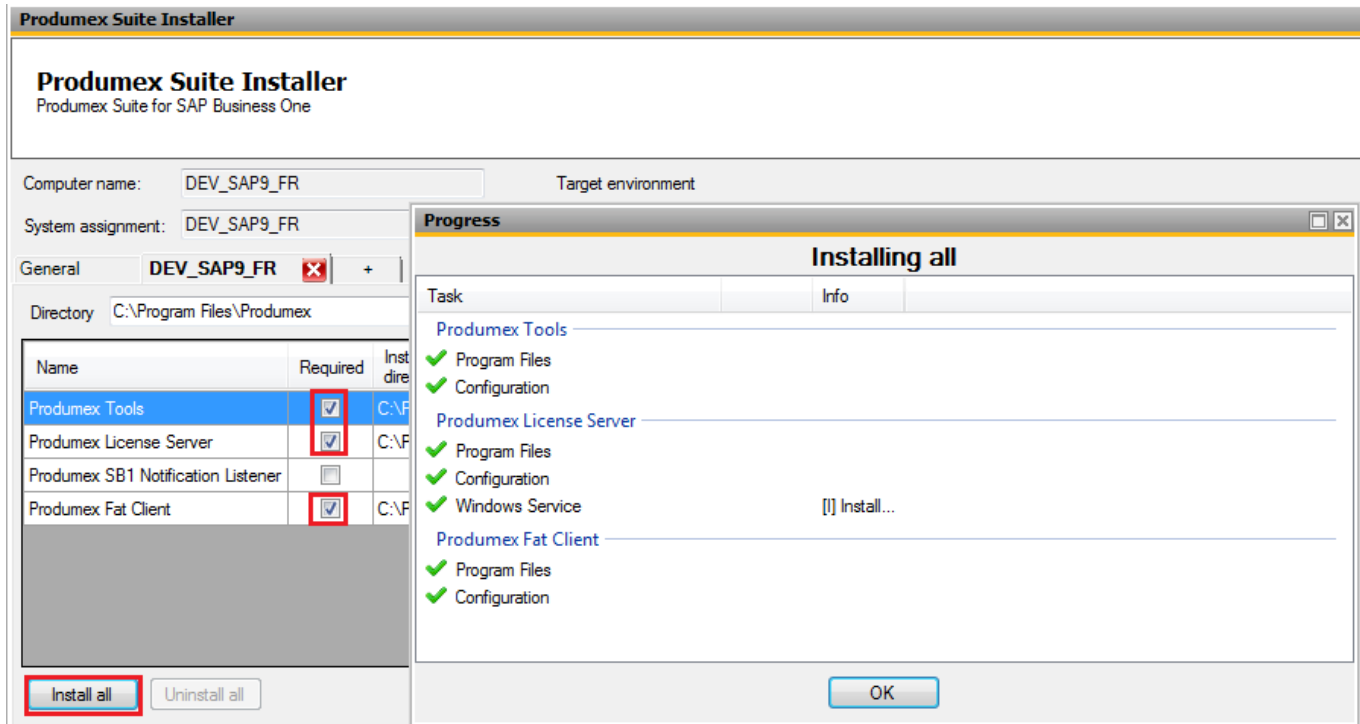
Produmex Suite Installer

Produmex Suite Installer
Produmex Suite for SAP Business One

Computer name: DEV_SAP9_FR

Target environment

System assignment: DEV_SAP9_FR

General DEV_SAP9_FR +

Directory C:\Program Files\Produmex

| Name | Required | Inst dire |
|---|---|---|
| Produmex Tools | ☑ | C:\F |
| Produmex License Server | ☑ | C:\F |
| Produmex SB1 Notification Listener | ☐ | |
| Produmex Fat Client | ☑ | C:\F |

Install all Uninstall all

Progress

Installing all

| Task | | Info |
|---|---|---|

Produmex Tools
Program Files
Configuration

Produmex License Server
Program Files
Configuration
Windows Service [I] Install...

Produmex Fat Client
Program Files
Configuration

OK